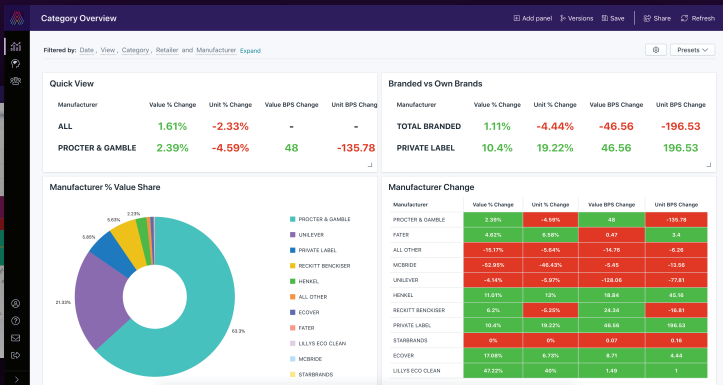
Category Overview

Add panel Versions Save Share Refresh

Filtered by: Date, View, Category, Retailer and Manufacturer Expand

Presets

Quick View

| Manufacturer | Value % Change | Unit % Change | Value BPS Change | Unit BPS Change |
|---|---|---|---|---|
| ALL | 1.61% | -2.33% | - | - |
| PROCTER & GAMBLE | 2.39% | -4.59% | 48 | -135.78 |

Branded vs Own Brands

| Manufacturer | Value % Change | Unit % Change | Value BPS Change | Unit BPS Change |
|---|---|---|---|---|
| TOTAL BRANDED | 1.11% | -4.44% | -46.56 | -196.53 |
| PRIVATE LABEL | 10.4% | 19.22% | 46.56 | 196.53 |

Manufacturer % Value Share

5.63%
5.85%
21.33%
63.3%

PROCTER & GAMBLE
UNILEVER
PRIVATE LABEL
RECKITT BENCKISER
HENKEL
ALL OTHER
ECOVER
FATER
LILLYS ECO CLEAN
MCBRIDE
STARBRANDS

Manufacturer Change

| Manufacturer | Value % Change | Unit % Change | Value BPS Change | Unit BPS Change |
|---|---|---|---|---|
| PROCTER & GAMBLE | 2.39% | -4.59% | 48 | -135.78 |
| FATER | 4.62% | 6.58% | 0.47 | 3.4 |
| ALL OTHER | -15.17% | -5.64% | -14.76 | -6.26 |
| MCBRIDE | -52.95% | -46.43% | -5.45 | -13.56 |
| UNILEVER | -4.14% | -5.07% | -128.06 | -77.81 |
| HENKEL | 11.61% | 13% | 18.84 | 45.16 |
| RECKITT BENCKISER | 6.2% | -6.25% | 24.34 | -16.81 |
| PRIVATE LABEL | 10.4% | 19.22% | 46.56 | 196.53 |
| STARBRANDS | 0% | 0% | 0.07 | 0.16 |
| ECOVER | 17.08% | 6.73% | 8.71 | 4.44 |
| LILLYS ECO CLEAN | 47.22% | 40% | 1.49 | 1 |